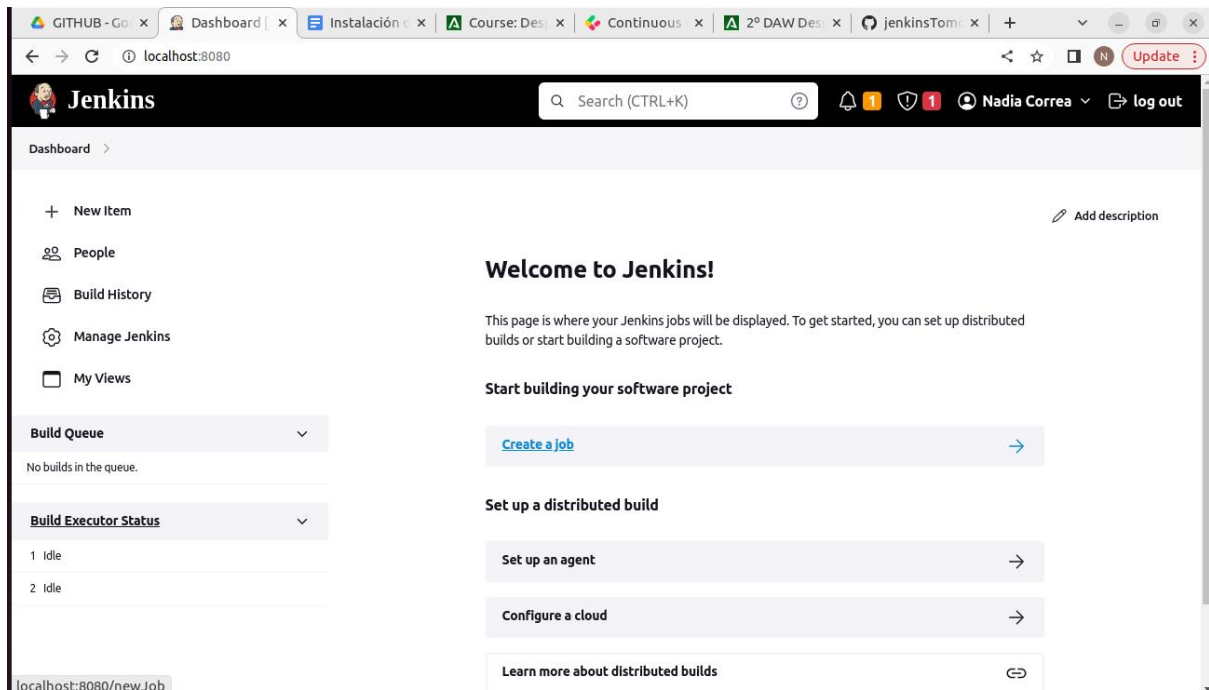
GITHUB - Go × | Dashboard [ × | Instalación × | Course: Des × | Continuous × | 2º DAW Des × | jenkinsTom × | +

localhost:8080

Update

Jenkins

Search (CTRL+K)

1 1 Nadia Correa log out

Dashboard >

+ New Item

People

Build History

Manage Jenkins

My Views

Build Queue

No builds in the queue.

Build Executor Status

1 Idle

2 Idle

Add description

Welcome to Jenkins!

This page is where your Jenkins jobs will be displayed. To get started, you can set up distributed builds or start building a software project.

Start building your software project

Create a job

Set up a distributed build

Set up an agent

Configure a cloud

Learn more about distributed builds

localhost:8080/newJob